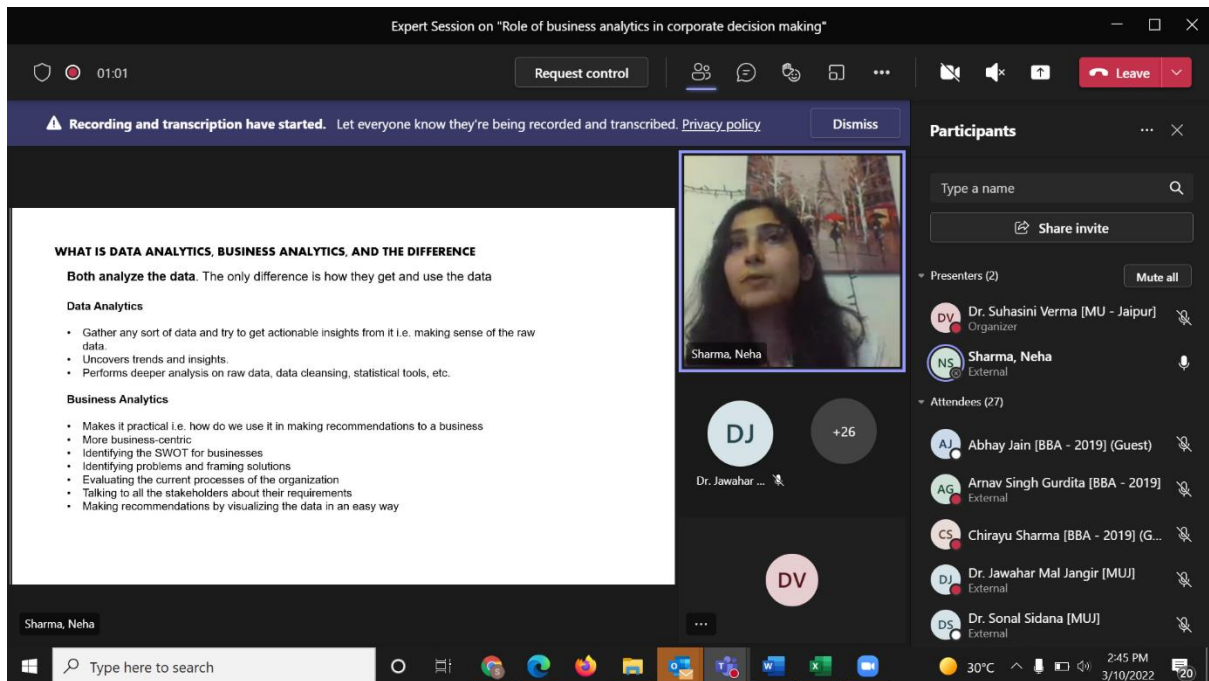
Expert Session on "Role of business analytics in corporate decision making"

01:01

Request control

Leave

Recording and transcription have started. Let everyone know they're being recorded and transcribed. Privacy policy

Dismiss

WHAT IS DATA ANALYTICS, BUSINESS ANALYTICS, AND THE DIFFERENCE

Both analyze the data. The only difference is how they get and use the data

Data Analytics

- Gather any sort of data and try to get actionable insights from it i.e. making sense of the raw data.
- Uncovers trends and insights.
- Performs deeper analysis on raw data, data cleansing, statistical tools, etc.

Business Analytics

- Makes it practical i.e. how do we use it in making recommendations to a business
- More business-centric
- Identifying the SWOT for businesses
- Identifying problems and framing solutions
- Evaluating the current processes of the organization
- Talking to all the stakeholders about their requirements
- Making recommendations by visualizing the data in an easy way

Sharma, Neha

Sharma, Neha

DJ

+26

Dr. Jawahar ...

DV

...

Participants

Type a name

Share invite

Presenters (2)

Mute all

DV Dr. Suhasini Verma [MU - Jaipur]
Organizer

NS Sharma, Neha
External

Attendees (27)

AJ Abhay Jain [BBA - 2019] (Guest)

AG Arnav Singh Gurdita [BBA - 2019]
External

CS Chirayu Sharma [BBA - 2019] (G...

DJ Dr. Jawahar Mal Jangir [MUJ]
External

DS Dr. Sonal Sidana [MUJ]
External

Type here to search

30°C

2:45 PM
3/10/2022

20